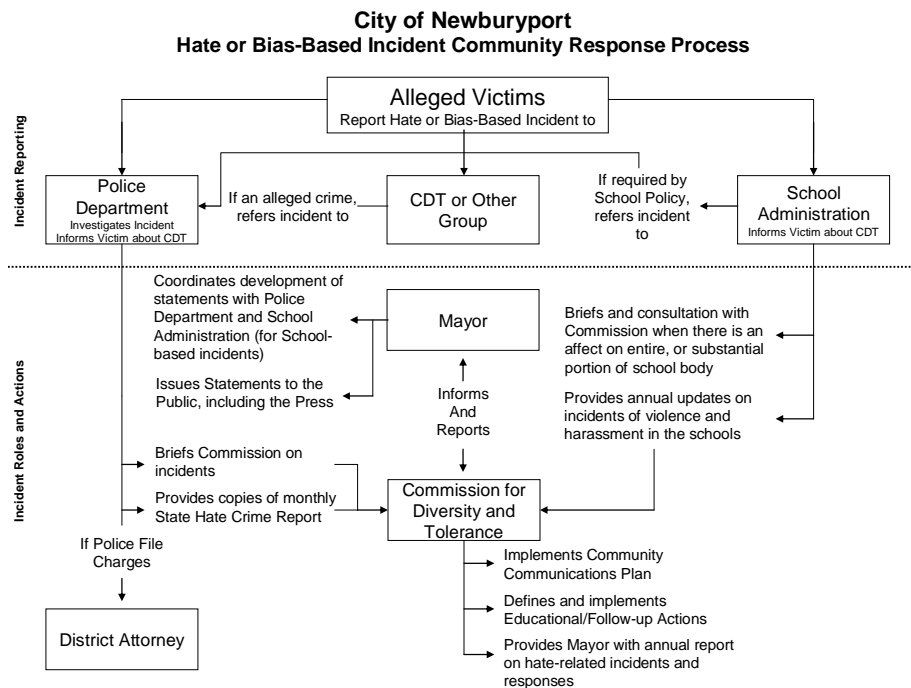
City of Newburyport
Hate or Bias-Based Incident Community Response Process

Incident Reporting

Alleged Victims
Report Hate or Bias-Based Incident to

Police Department
Investigates Incident
Informs Victim about CDT

If an alleged crime, refers incident to

CDT or Other Group

If required by School Policy, refers incident to

School Administration
Informs Victim about CDT

Incident Roles and Actions

Coordinates development of statements with Police Department and School Administration (for School-based incidents)

Issues Statements to the Public, including the Press

Mayor

Informs And Reports

Briefs and consultation with Commission when there is an affect on entire, or substantial portion of school body

Provides annual updates on incidents of violence and harassment in the schools

Briefs Commission on incidents

Provides copies of monthly State Hate Crime Report

Commission for Diversity and Tolerance

If Police File Charges

District Attorney

Implements Community Communications Plan

Defines and implements Educational/Follow-up Actions

Provides Mayor with annual report on hate-related incidents and responses